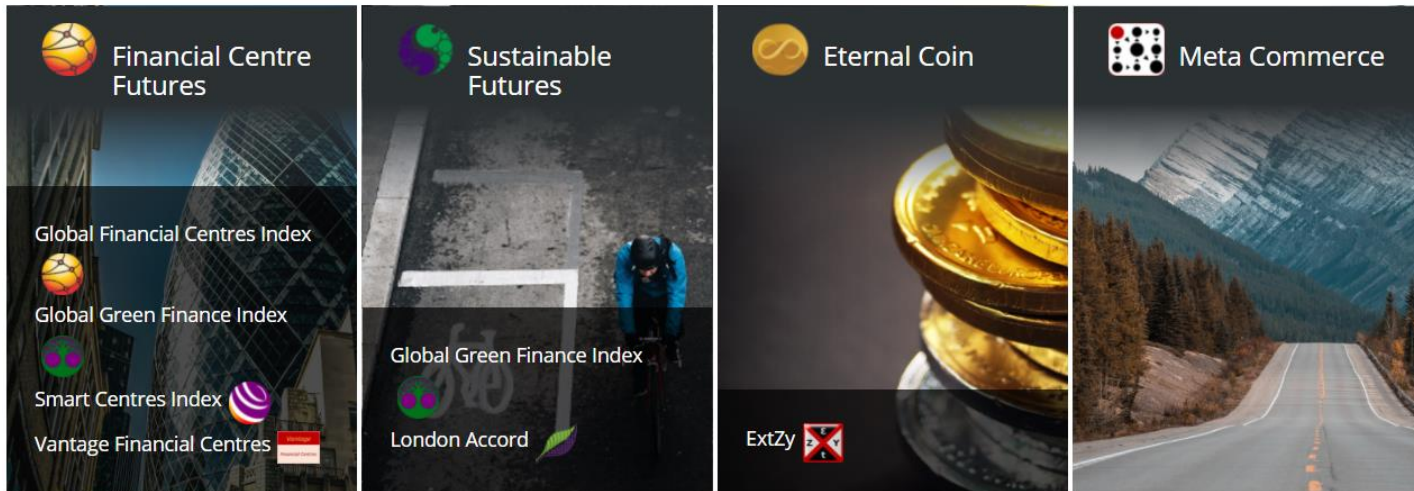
Financial Centre Futures

Global Financial Centres Index

Global Green Finance Index

Smart Centres Index

Vantage Financial Centres

Sustainable Futures

Global Green Finance Index

London Accord

Eternal Coin

ExtZy

Meta Commerce